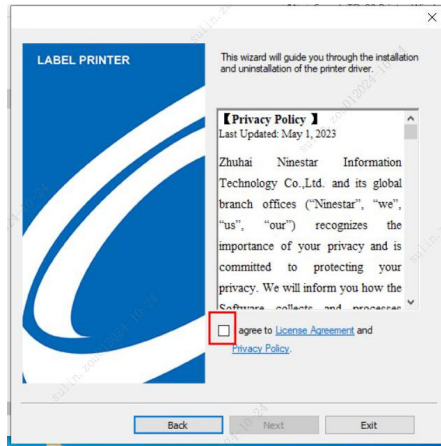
LABEL PRINTER

This wizard will guide you through the installation and uninstallation of the printer driver.

【Privacy Policy】
Last Updated: May 1, 2023

Zhuhai Ninestar Information Technology Co.,Ltd. and its global branch offices ("Ninestar", "we", "us", "our") recognizes the importance of your privacy and is committed to protecting your privacy. We will inform you how the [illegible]

I agree to License Agreement and Privacy Policy.

Back Next Exit